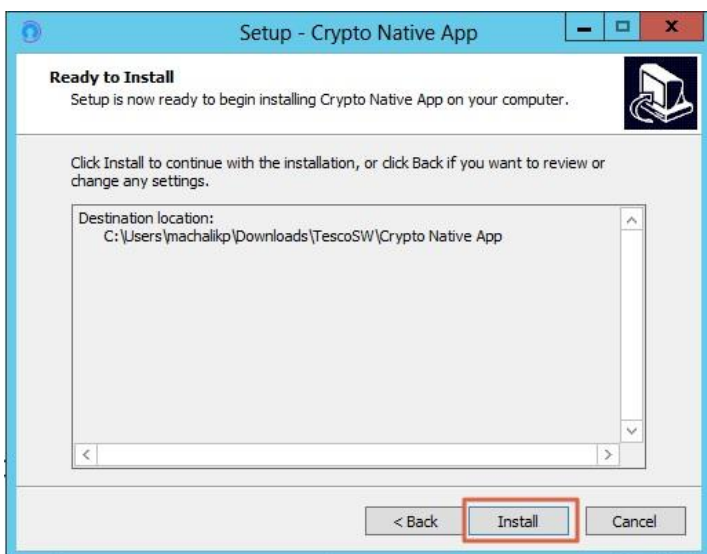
Setup - Crypto Native App

Ready to Install
Setup is now ready to begin installing Crypto Native App on your computer.

Click Install to continue with the installation, or click Back if you want to review or change any settings.

Destination location:
C:\Users\machalikp\Downloads\TescoSW\Crypto Native App

< Back
Install
Cancel